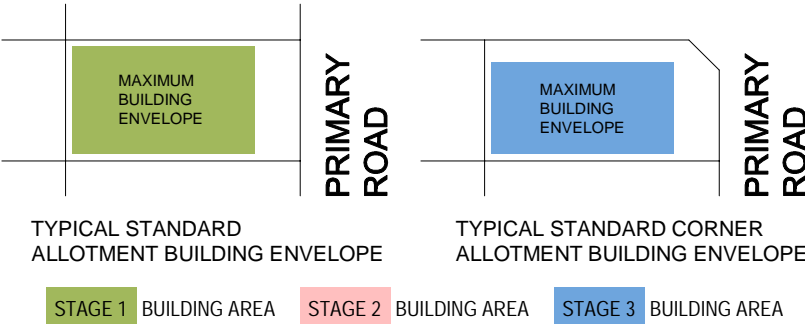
MAXIMUM BUILDING ENVELOPE

PRIMARY ROAD

TYPICAL STANDARD ALLOTMENT BUILDING ENVELOPE

MAXIMUM BUILDING ENVELOPE

PRIMARY ROAD

TYPICAL STANDARD CORNER ALLOTMENT BUILDING ENVELOPE

STAGE 1 BUILDING AREA STAGE 2 BUILDING AREA STAGE 3 BUILDING AREA